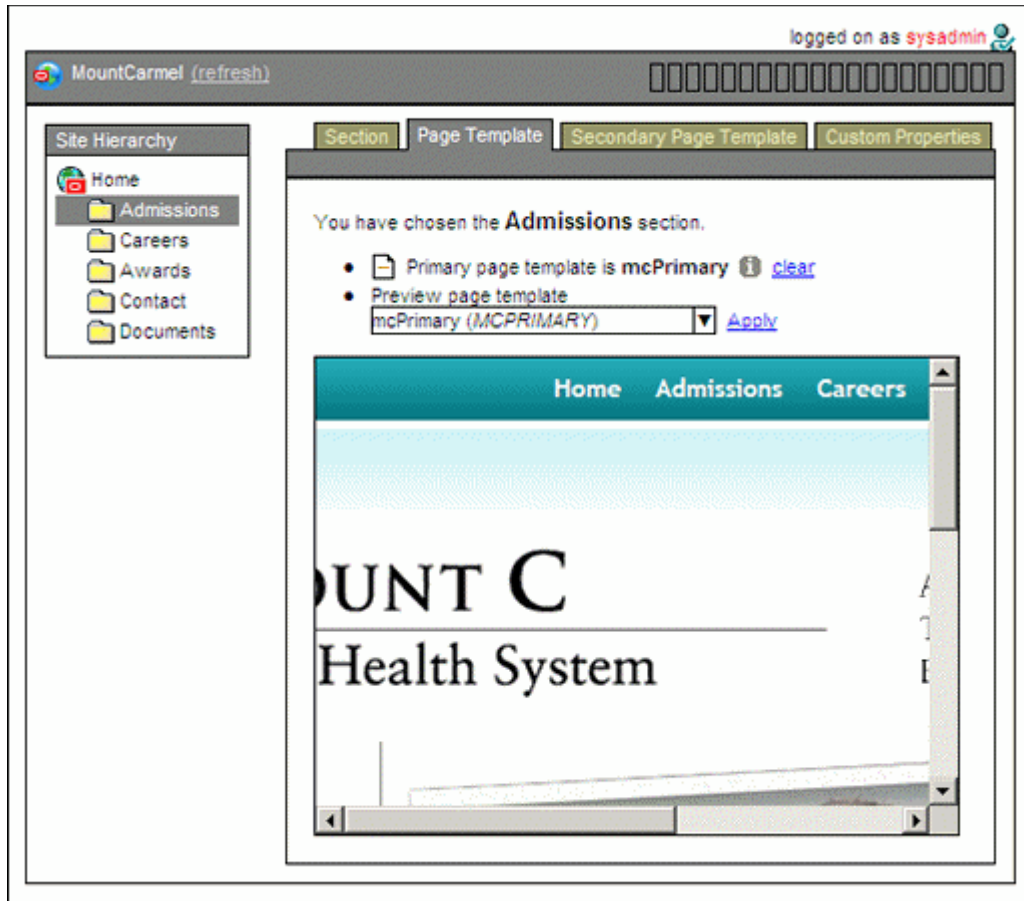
logged on as sysadmin

MountCarmel (refresh)

Site Hierarchy

Home
Admissions
Careers
Awards
Contact
Documents

Section | Page Template | Secondary Page Template | Custom Properties

You have chosen the **Admissions** section.

- Primary page template is **mcPrimary** clear
- Preview page template
mcPrimary (*MCPRIMARY*) Apply

Home Admissions Careers

OUNT C

Health System